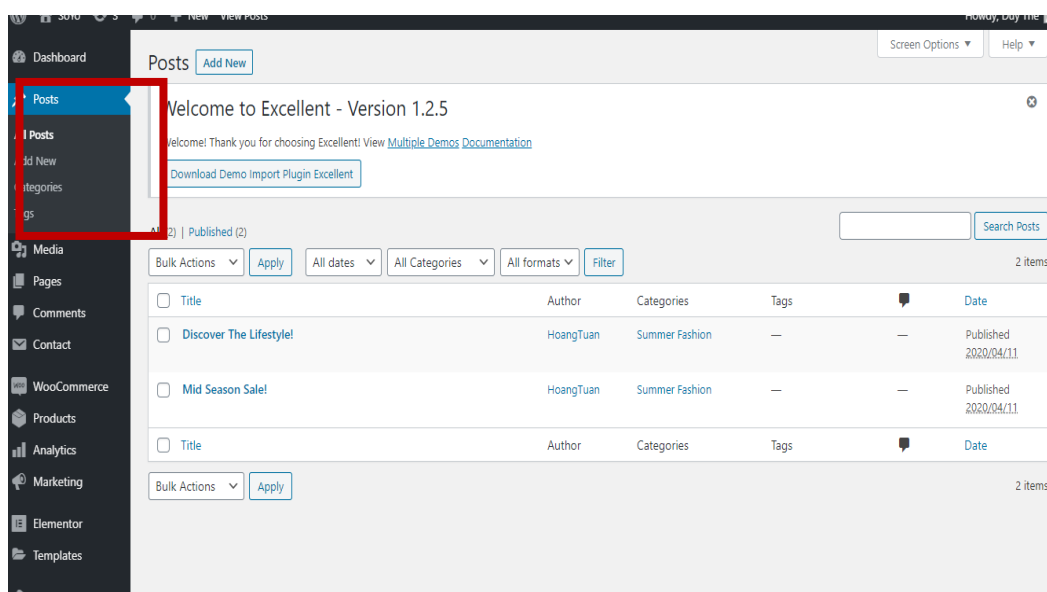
Howdy, Duy The

Dashboard
Posts
l Posts
dd New
ategories
gs
Media
Pages
Comments
Contact
WooCommerce
Products
Analytics
Marketing
Elementor
Templates

Posts Add New

Screen Options ▼ Help ▼

Welcome to Excellent - Version 1.2.5

Welcome! Thank you for choosing Excellent! View Multiple Demos Documentation

Download Demo Import Plugin Excellent

All (2) | Published (2)

Search Posts

Bulk Actions Apply All dates All Categories All formats Filter

2 items

| | Title | Author | Categories | Tags | | Date |
|---|---|---|---|---|---|---|
| | Discover The Lifestyle! | HoangTuan | Summer Fashion | — | — | Published 2020/04/11 |
| | Mid Season Sale! | HoangTuan | Summer Fashion | — | — | Published 2020/04/11 |
| | Title | Author | Categories | Tags | | Date |

Bulk Actions Apply

2 items